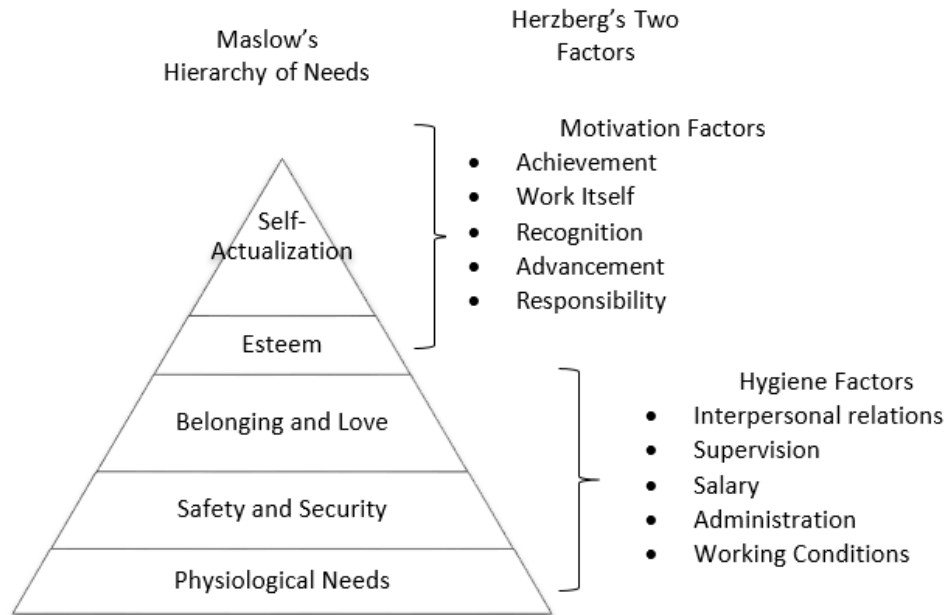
Maslow's Hierarchy of Needs

Herzberg's Two Factors

Self-Actualization

Esteem

Belonging and Love

Safety and Security

Physiological Needs

Motivation Factors
- Achievement
- Work Itself
- Recognition
- Advancement
- Responsibility

Hygiene Factors
- Interpersonal relations
- Supervision
- Salary
- Administration
- Working Conditions